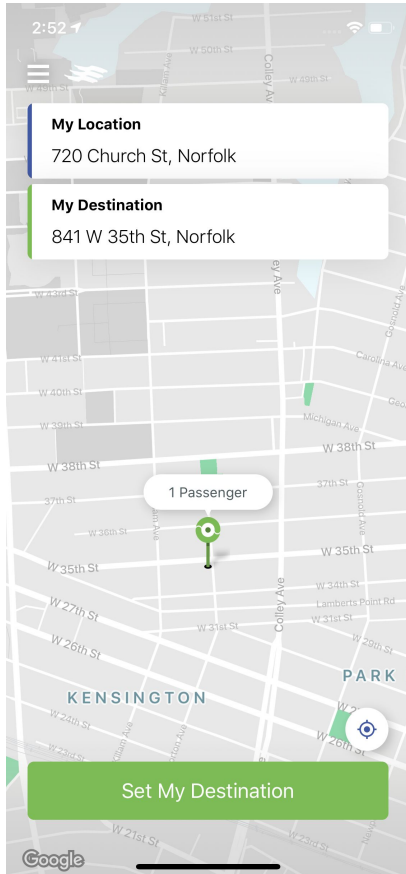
2:52

W 51st St
W 50th St
W 49th St
Colley Ave

My Location
720 Church St, Norfolk

My Destination
841 W 35th St, Norfolk

Colley Ave
W 43rd St
W 41st St
W 40th St
W 39th St
Carolina Ave
Michigan Ave
Colonial Ave
Pecan
W 38th St
W 38th St
37th St
1 Passenger
37th St
W 36th St
W 35th St
W 35th St
Colley Ave
W 34th St
Lamberts Point Rd
W 33rd St
W 27th St
W 31st St
W 26th St
W 29th St
PARK
KENSINGTON
W 24th St
W 23rd St
W 26th St
Set My Destination
W 21st St
Google